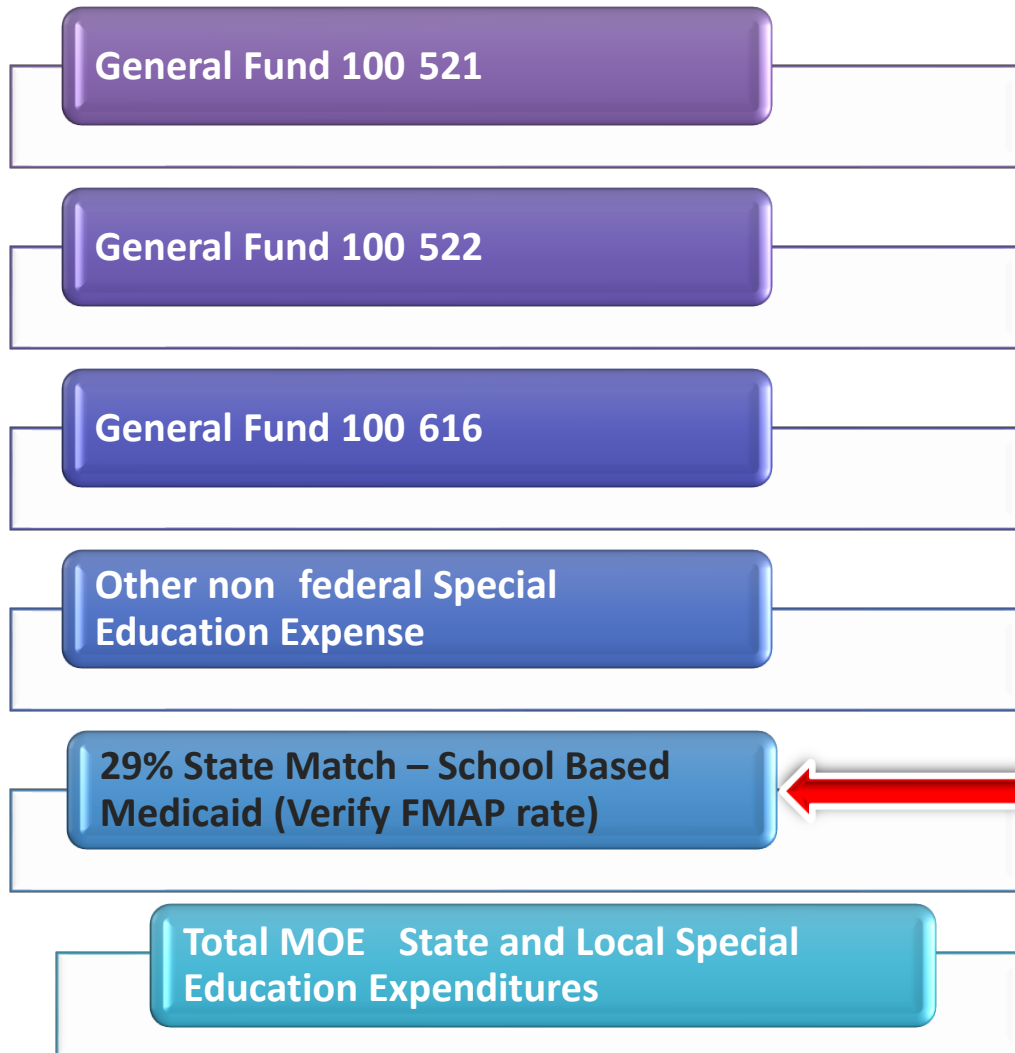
General Fund 100 521

General Fund 100 522

General Fund 100 616

Other non federal Special Education Expense

29% State Match – School Based Medicaid (Verify FMAP rate)

Total MOE State and Local Special Education Expenditures